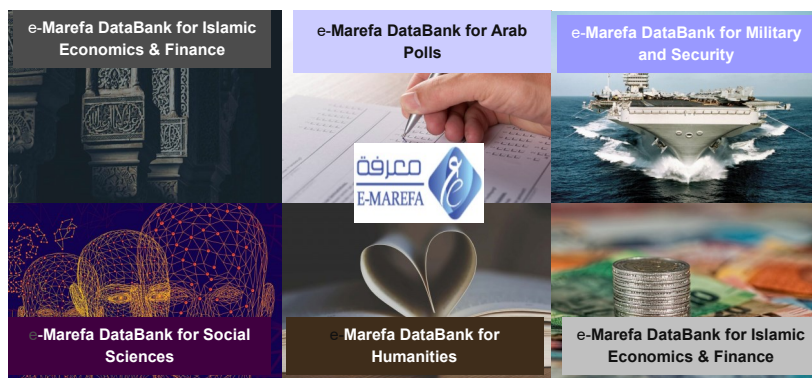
e-Marefa DataBank for Islamic Economics & Finance

e-Marefa DataBank for Arab Polls

e-Marefa DataBank for Military and Security

معرفة
E-MAREFA

e-Marefa DataBank for Social Sciences

e-Marefa DataBank for Humanities

e-Marefa DataBank for Islamic Economics & Finance